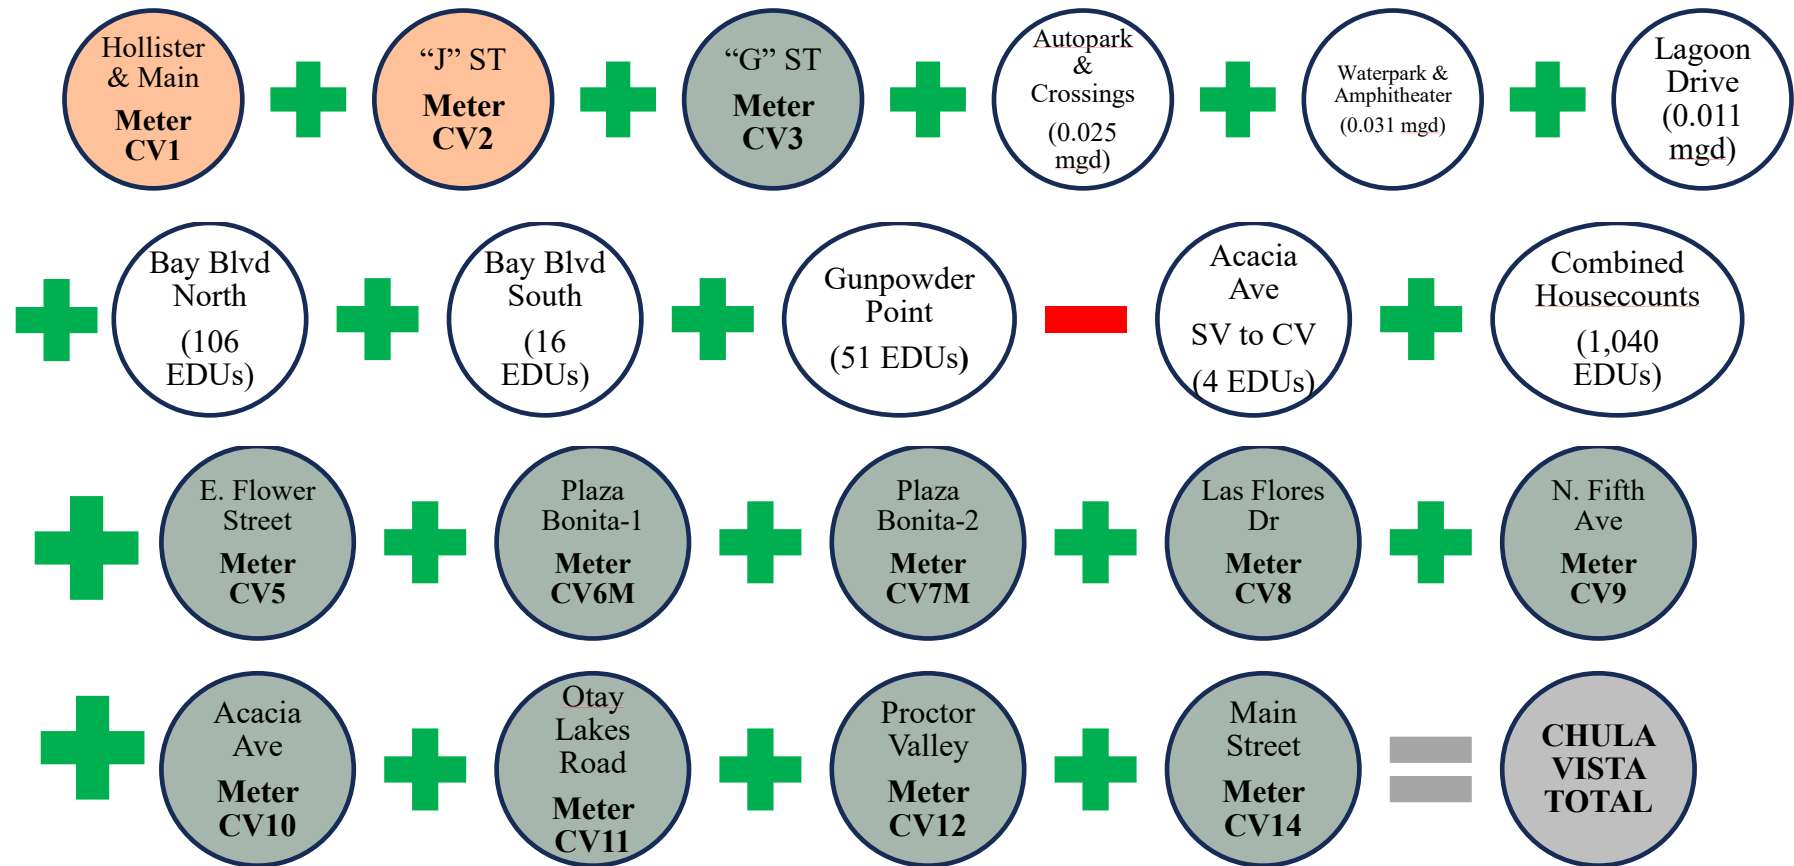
Hollister & Main

**Meter CV1**

“J” ST

**Meter CV2**

“G” ST

**Meter CV3**

Autopark & Crossings

(0.025 mgd)

Waterpark & Amphitheater

(0.031 mgd)

Lagoon Drive (0.011 mgd)

Bay Blvd North

(106 EDUs)

Bay Blvd South

(16 EDUs)

Gunpowder Point

(51 EDUs)

Acacia Ave

SV to CV

(4 EDUs)

Combined Housecounts

(1,040 EDUs)

E. Flower Street

**Meter CV5**

Plaza Bonita-1

**Meter CV6M**

Plaza Bonita-2

**Meter CV7M**

Las Flores Dr

**Meter CV8**

N. Fifth Ave

**Meter CV9**

Acacia Ave

**Meter CV10**

Otay Lakes Road

**Meter CV11**

Proctor Valley

**Meter CV12**

Main Street

**Meter CV14**

**CHULA VISTA TOTAL**